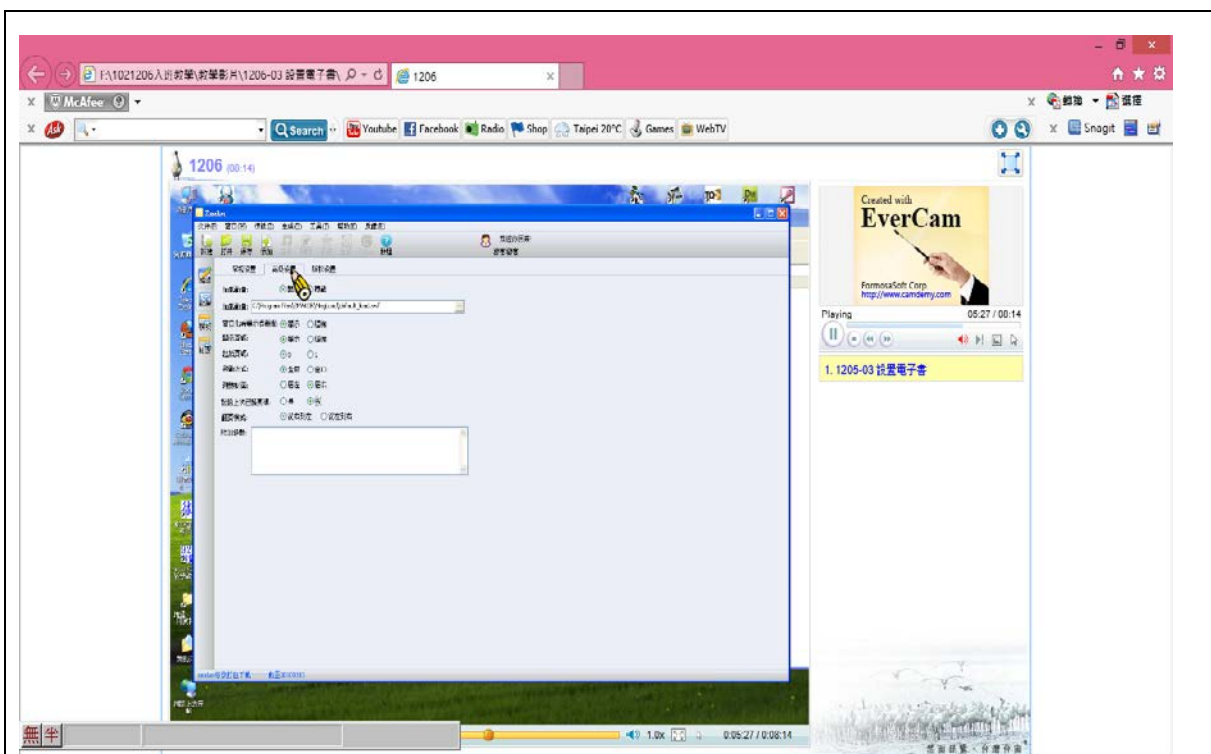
F:\1021206入班教學\教學影片\1206-03 設置電子書\
1206
McAfee
Search
Youtube Facebook Radio Shop Taipei 20°C Games WebTV
Snagit
1206 (00:14)
Created with
EverCam
FormosaSoft Corp.
http://www.camdemy.com
Playing
05:27 / 00:14
1. 1205-03 設置電子書
1.0x
0:05:27 / 0:08:14
無 半